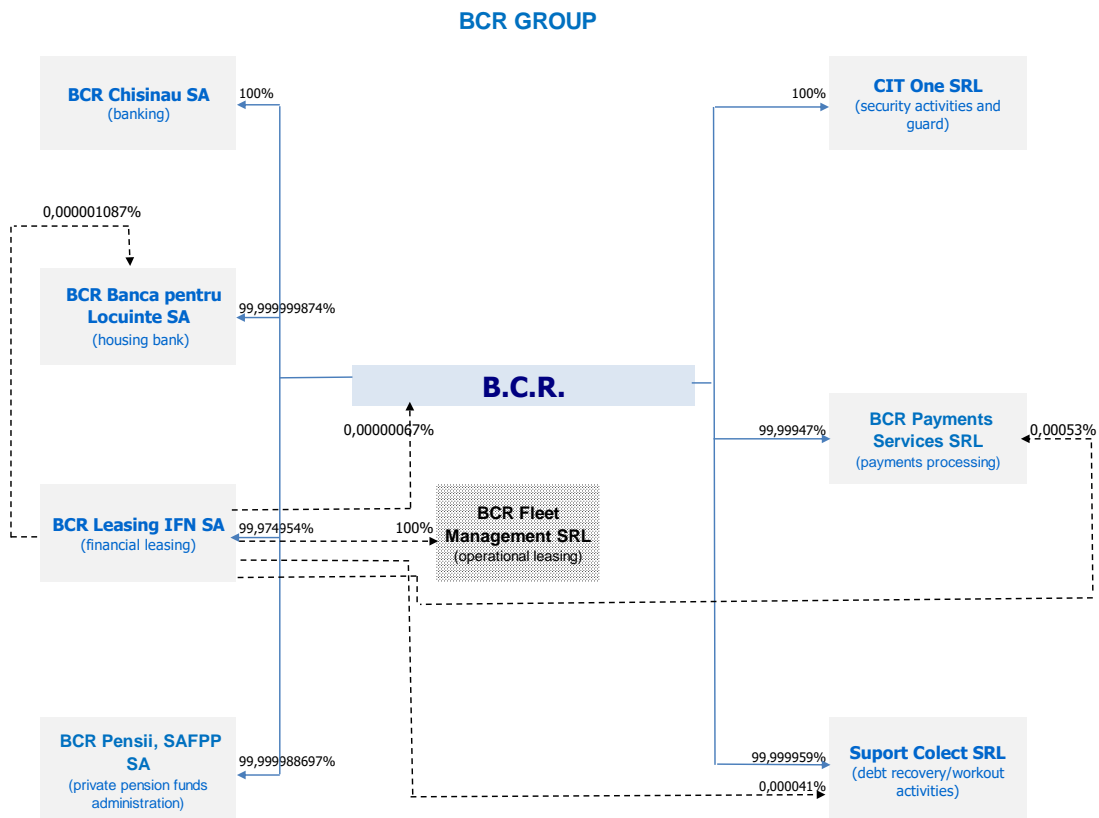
BCR GROUP

BCR Chisinau SA
(banking)

100%

CIT One SRL
(security activities and guard)

100%

0,000001087%

BCR Banca pentru Locuinte SA
(housing bank)

99,999999874%

B.C.R.

0,00000067%

BCR Payments Services SRL
(payments processing)

99,99947%

0,00053%

BCR Leasing IFN SA
(financial leasing)

99,974954%

100%

BCR Fleet Management SRL
(operational leasing)

BCR Pensii, SAFPP SA
(private pension funds administration)

99,999988697%

99,999959%

Suport Colect SRL
(debt recovery/workout activities)

0,000041%